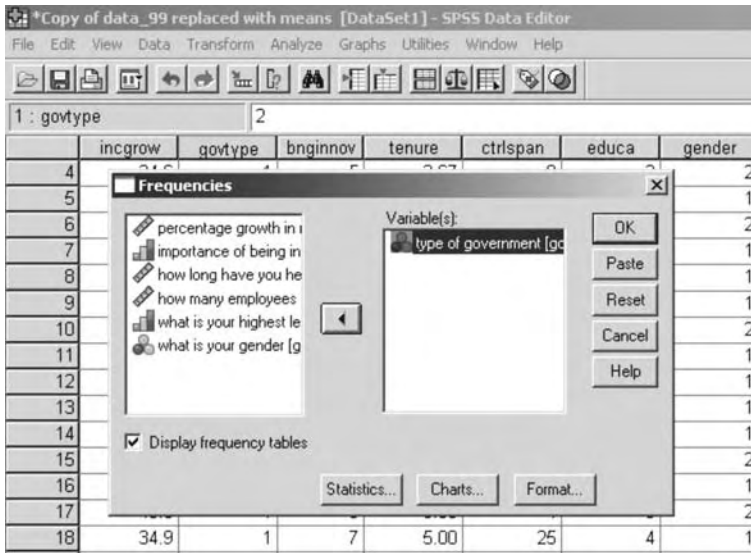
*Copy of data_99 replaced with means [DataSet1] - SPSS Data Editor
File Edit View Data Transform Analyze Graphs Utilities Window Help

1 : govtype 2

| | incgrow | govtype | bnginnov | tenure | ctrlspan | educa | gender |
|---|---|---|---|---|---|---|---|
| 4 | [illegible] | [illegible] | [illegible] | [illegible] | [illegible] | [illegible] | 2 |
| 5 | | | | | | | 1 |
| 6 | | | | | | | 2 |
| 7 | | | | | | | 1 |
| 8 | | | | | | | 1 |
| 9 | | | | | | | 1 |
| 10 | | | | | | | 2 |
| 11 | | | | | | | 1 |
| 12 | | | | | | | 1 |
| 13 | | | | | | | 1 |
| 14 | | | | | | | 1 |
| 15 | | | | | | | 2 |
| 16 | | | | | | | 1 |
| 17 | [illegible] | | | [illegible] | | | 2 |
| 18 | 34.9 | 1 | 7 | 5.00 | 25 | 4 | 1 |

Frequencies

percentage growth in i
importance of being in
how long have you he
how many employees
what is your highest le
what is your gender [g

Variable(s):
type of government [go

OK
Paste
Reset
Cancel
Help

Display frequency tables

Statistics... Charts... Format...